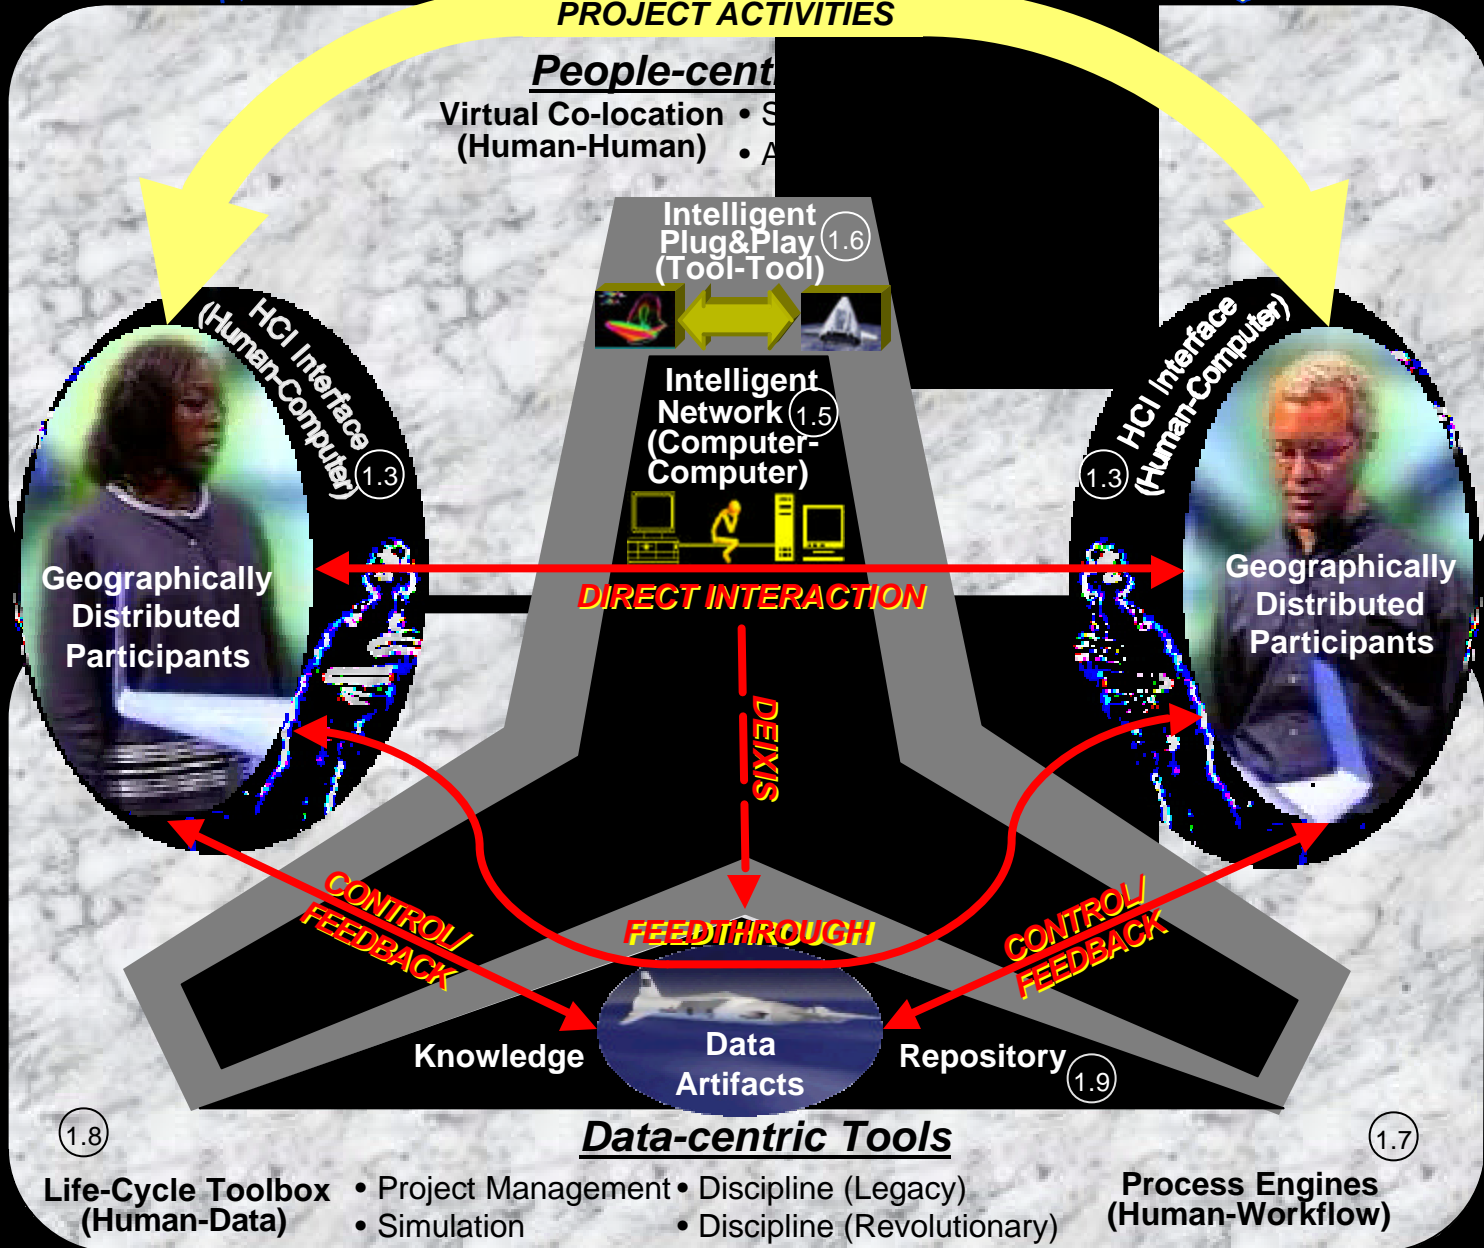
PROJECT ACTIVITIES

People-cent

Virtual Co-location (Human-Human)

• S

• A

Intelligent Plug&Play (Tool-Tool) 1.6

Intelligent Network (Computer-Computer) 1.5

HCI Interface (Human-Computer) 1.3

HCI Interface (Human-Computer) 1.3

Geographically Distributed Participants

Geographically Distributed Participants

DIRECT INTERACTION

DEIXIS

CONTROL/ FEEDBACK

CONTROL/ FEEDBACK

FEEDTHROUGH

Knowledge

Data Artifacts

Repository 1.9

1.8

Data-centric Tools

1.7

Life-Cycle Toolbox (Human-Data)

• Project Management
• Simulation

• Discipline (Legacy)
• Discipline (Revolutionary)

Process Engines (Human-Workflow)